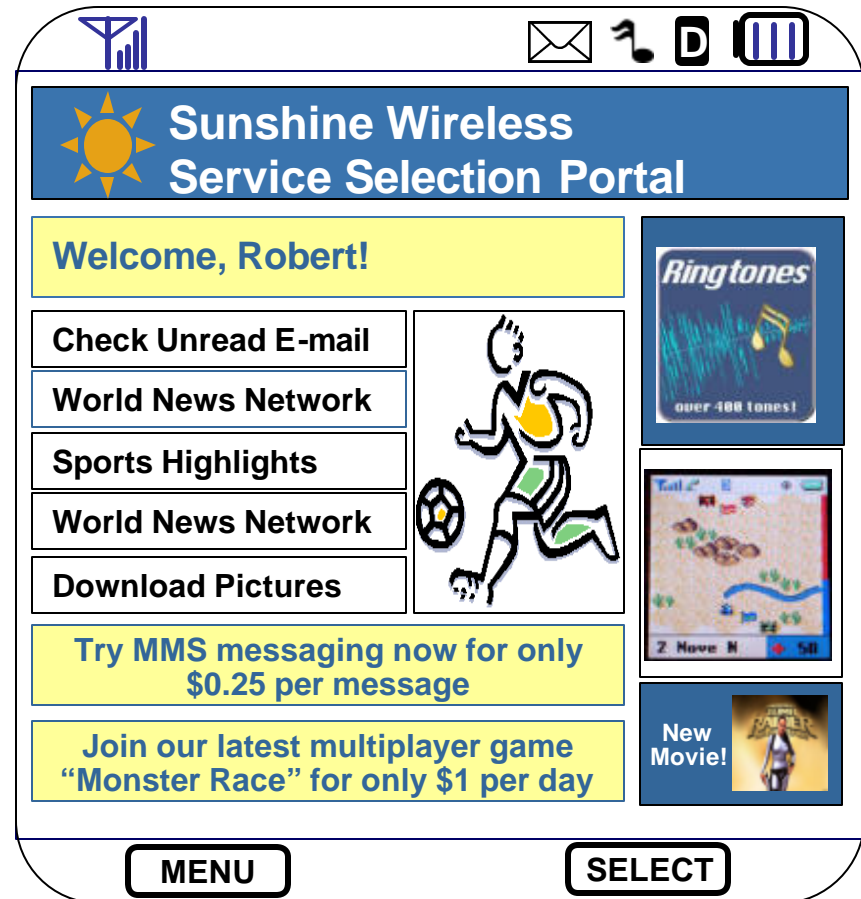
D

Sunshine Wireless
Service Selection Portal

Welcome, Robert!

Check Unread E-mail

World News Network

Sports Highlights

World News Network

Download Pictures

Ringtones
over 400 tones!

2 Move N 50

Try MMS messaging now for only $0.25 per message

Join our latest multiplayer game “Monster Race” for only $1 per day

New Movie!

RAIDER

MENU

SELECT